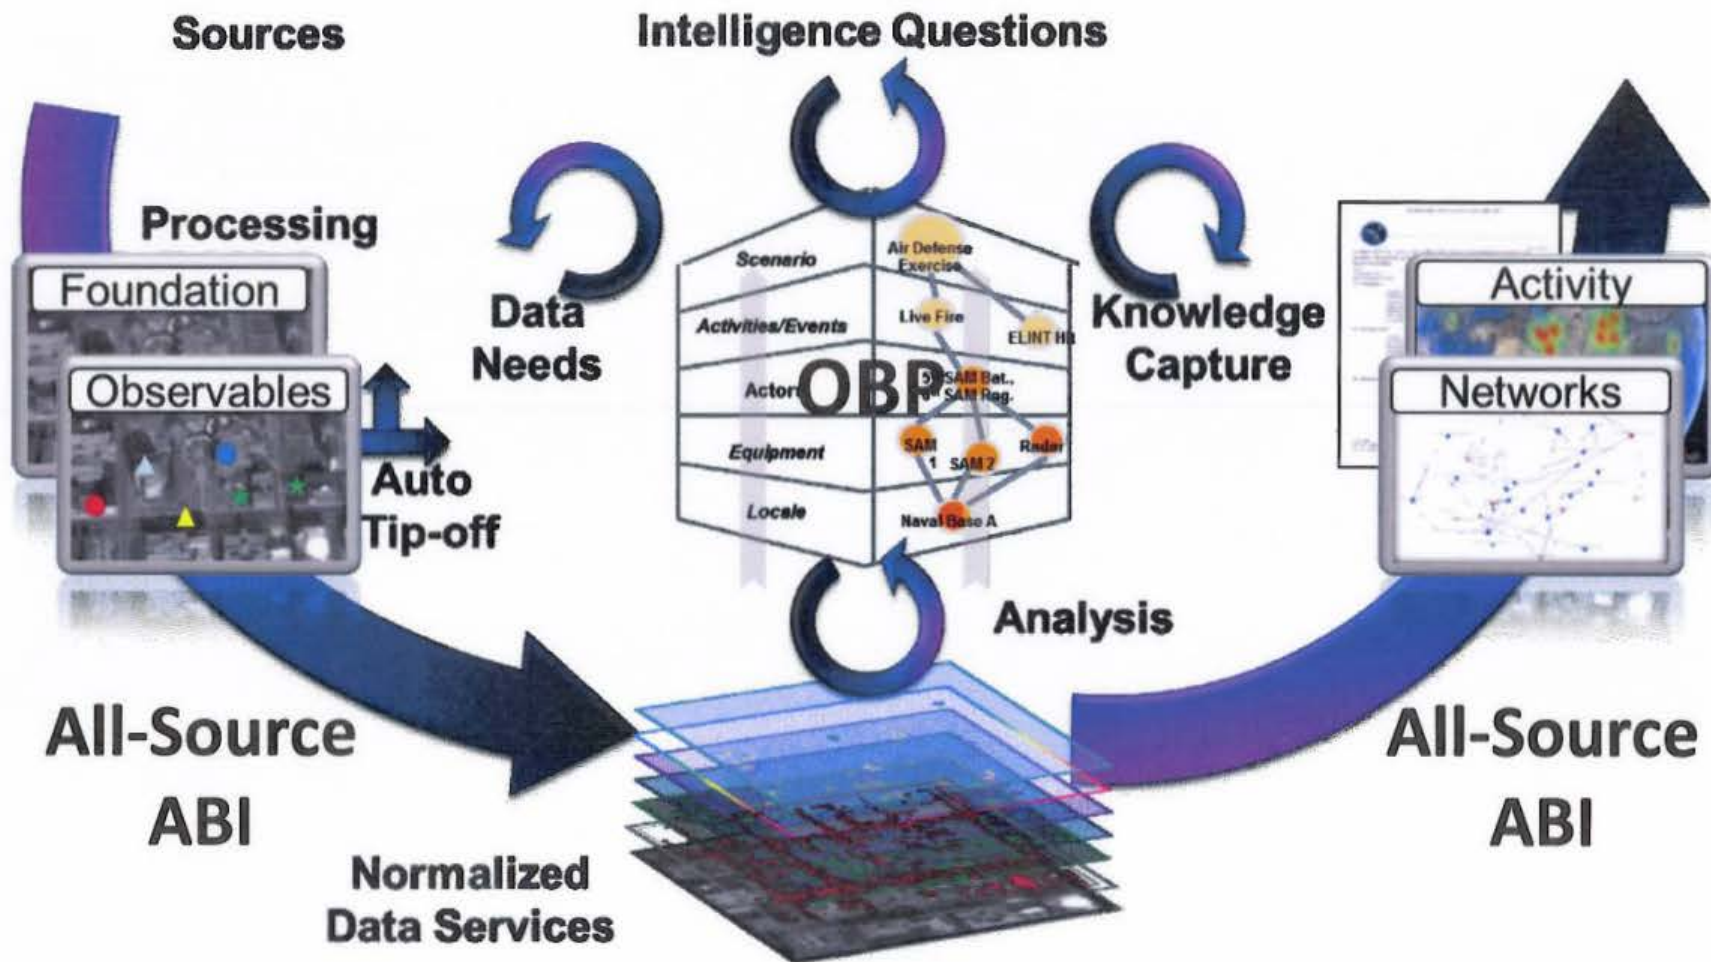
Sources

Intelligence Questions

Processing

Foundation

Observables

Auto Tip-off

Data Needs

Scenario

Activities/Events

Actors

Equipment

Locale

OBP

Air Defense Exercise

Live Fire

ELINT Hit

SAM Bat., SAM Reg.

SAM 1

SAM 2

Radar

Naval Base A

Knowledge Capture

Activity

Networks

Analysis

All-Source ABI

Normalized Data Services

All-Source ABI